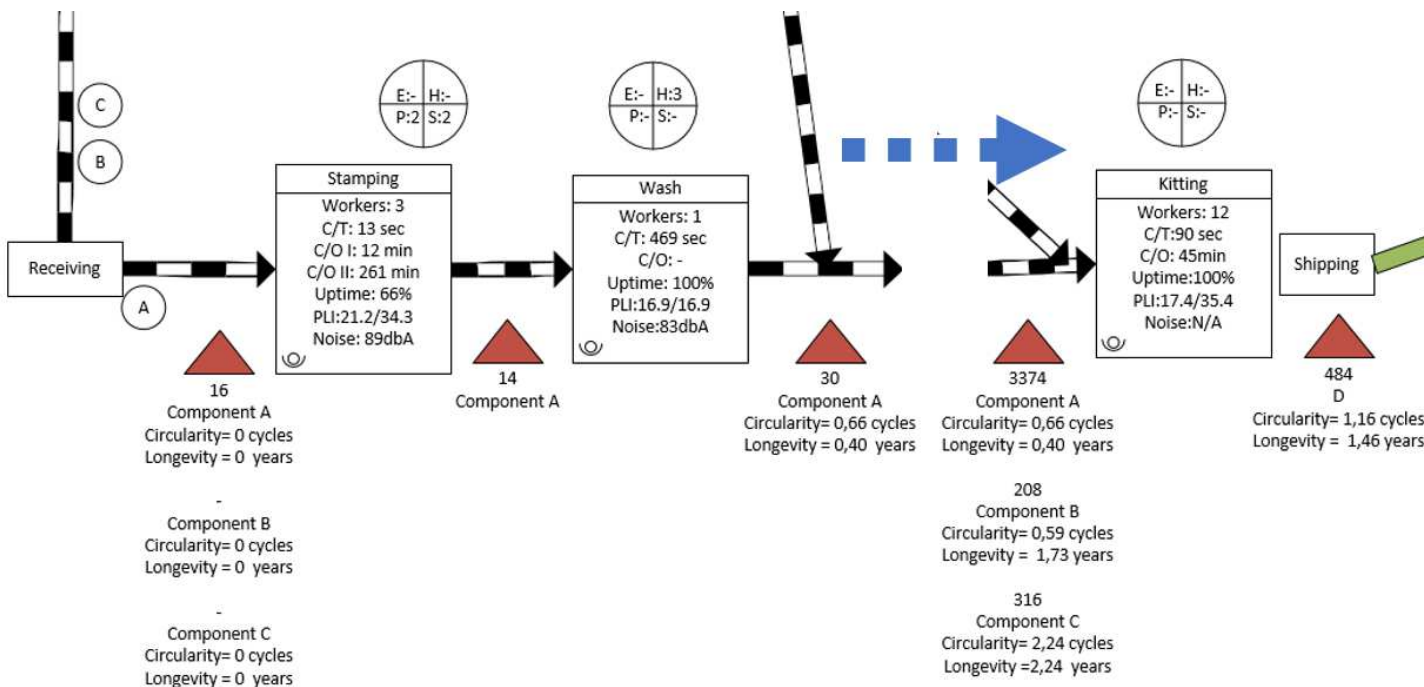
C

B

Receiving

A

E:- H:-
P:2 S:2

Stamping
Workers: 3
C/T: 13 sec
C/O I: 12 min
C/O II: 261 min
Uptime: 66%
PLI:21.2/34.3
Noise: 89dbA

16
Component A
Circularity= 0 cycles
Longevity = 0 years

-
Component B
Circularity= 0 cycles
Longevity = 0 years

-
Component C
Circularity= 0 cycles
Longevity = 0 years

14
Component A

E:- H:3
P:- S:-

Wash
Workers: 1
C/T: 469 sec
C/O: -
Uptime: 100%
PLI:16.9/16.9
Noise:83dbA

30
Component A
Circularity= 0,66 cycles
Longevity = 0,40 years

3374
Component A
Circularity= 0,66 cycles
Longevity = 0,40 years

208
Component B
Circularity= 0,59 cycles
Longevity = 1,73 years

316
Component C
Circularity= 2,24 cycles
Longevity =2,24 years

E:- H:-
P:- S:-

Kitting
Workers: 12
C/T:90 sec
C/O: 45min
Uptime:100%
PLI:17.4/35.4
Noise:N/A

Shipping

484
D
Circularity= 1,16 cycles
Longevity = 1,46 years